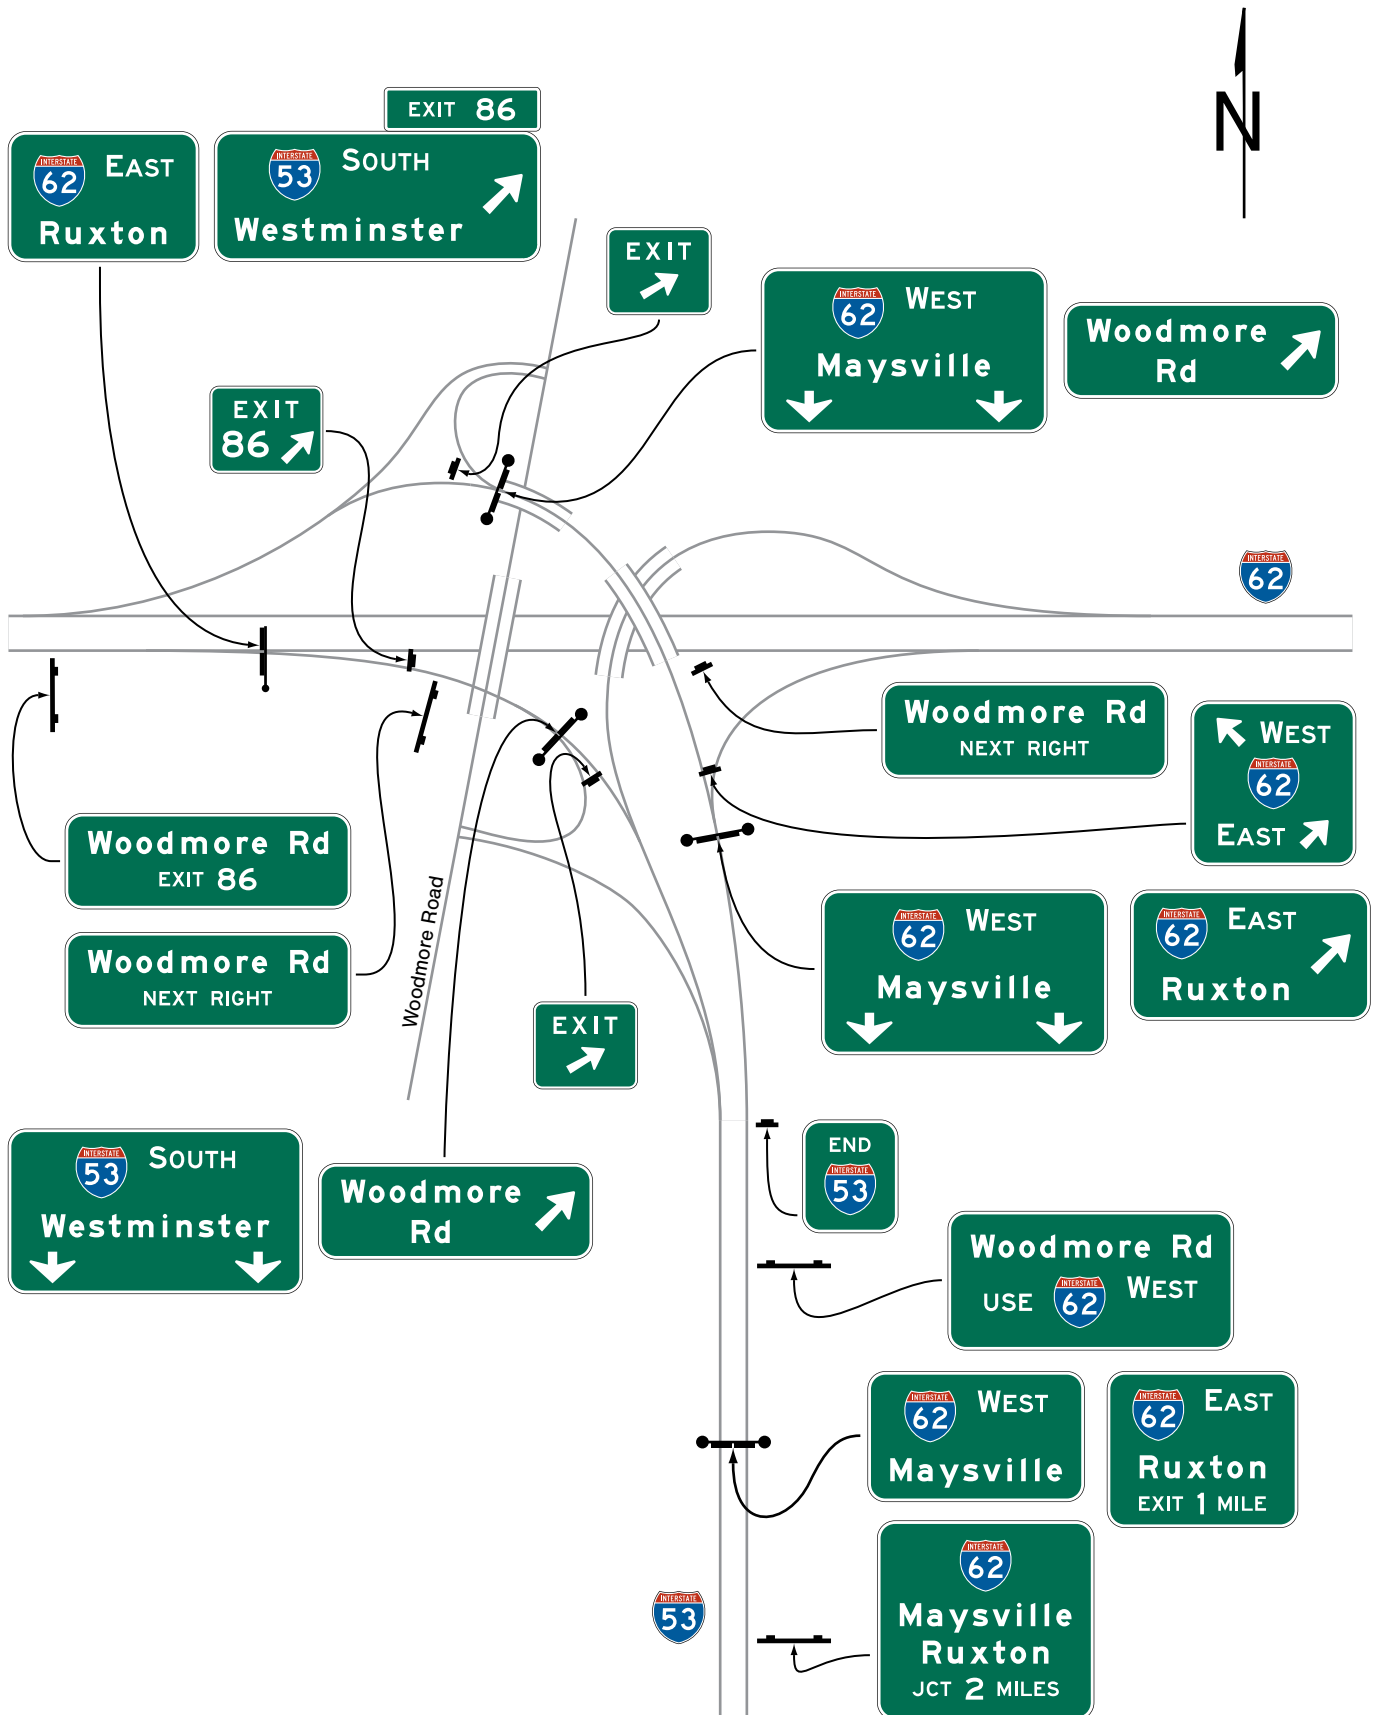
EXIT 86

INTERSTATE 62 EAST
Ruxton

INTERSTATE 53 SOUTH
Westminster

N

EXIT

INTERSTATE 62 WEST
Maysville

Woodmore Rd

EXIT 86

INTERSTATE 62

Woodmore Rd
NEXT RIGHT

WEST
INTERSTATE 62
EAST

Woodmore Rd
EXIT 86

Woodmore Rd
NEXT RIGHT

Woodmore Road

INTERSTATE 62 WEST
Maysville

INTERSTATE 62 EAST
Ruxton

EXIT

INTERSTATE 53 SOUTH
Westminster

Woodmore Rd

END
INTERSTATE 53

Woodmore Rd
USE INTERSTATE 62 WEST

INTERSTATE 62 WEST
Maysville

INTERSTATE 62 EAST
Ruxton
EXIT 1 MILE

INTERSTATE 53

INTERSTATE 62
Maysville
Ruxton
JCT 2 MILES